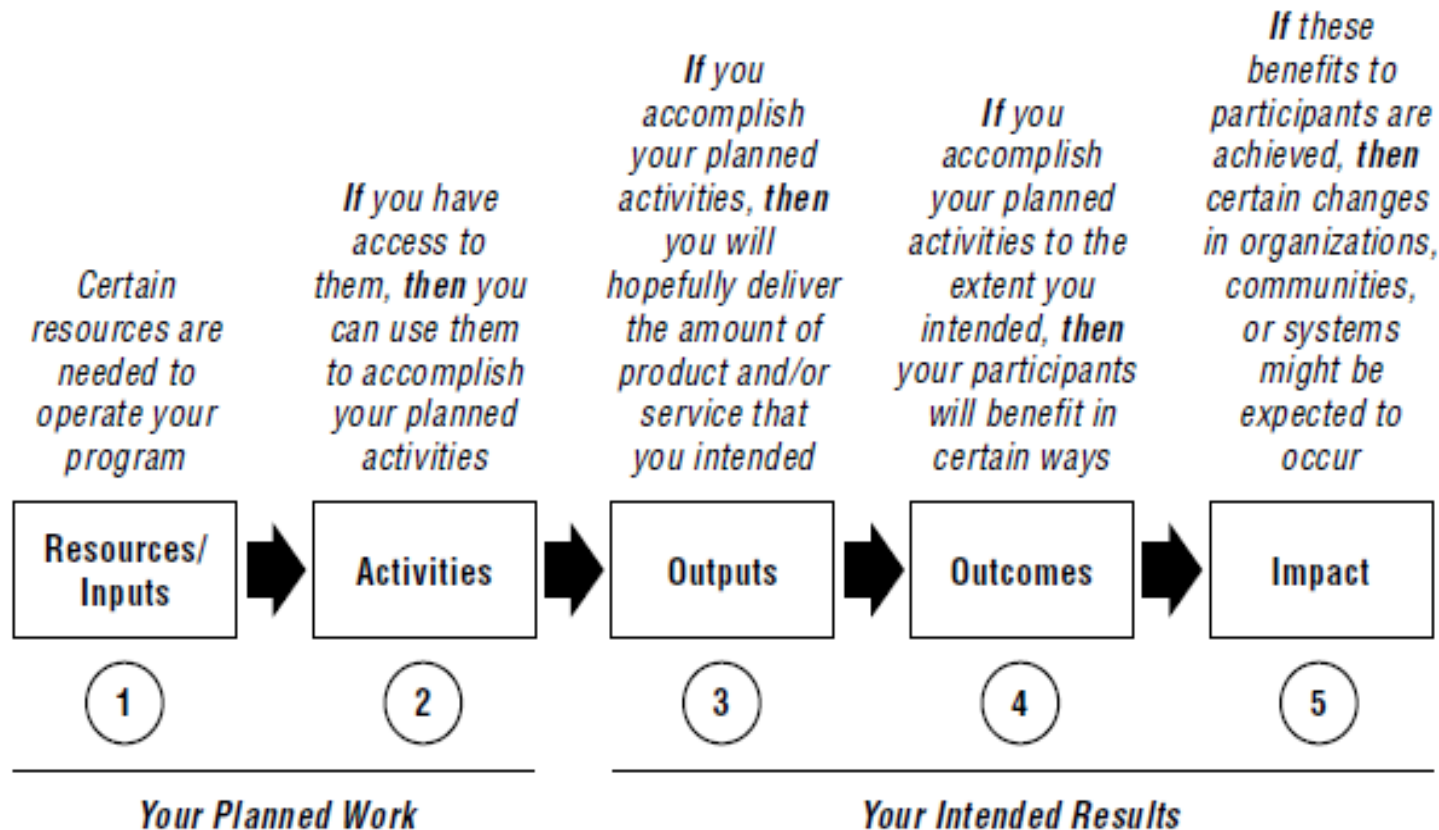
Certain resources are needed to operate your program

Resources/ Inputs

1

If you have access to them, then you can use them to accomplish your planned activities

Activities

2

If you accomplish your planned activities, then you will hopefully deliver the amount of product and/or service that you intended

Outputs

3

If you accomplish your planned activities to the extent you intended, then your participants will benefit in certain ways

Outcomes

4

If these benefits to participants are achieved, then certain changes in organizations, communities, or systems might be expected to occur

Impact

5

Your Planned Work

Your Intended Results